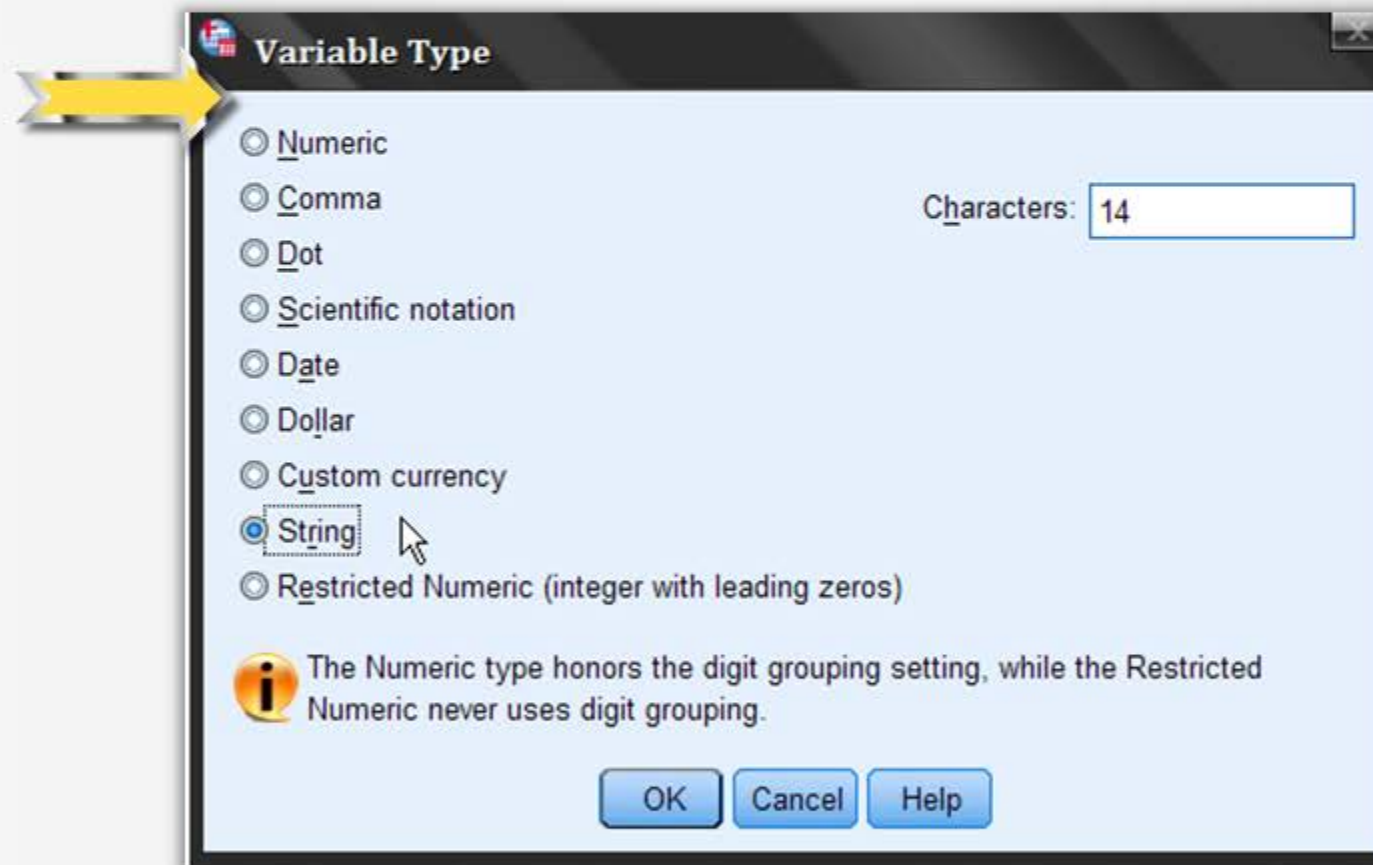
Variable Type

Numeric

Comma

Dot

Scientific notation

Date

Dollar

Custom currency

String

Restricted Numeric (integer with leading zeros)

Characters: 14

The Numeric type honors the digit grouping setting, while the Restricted Numeric never uses digit grouping.

OK Cancel Help